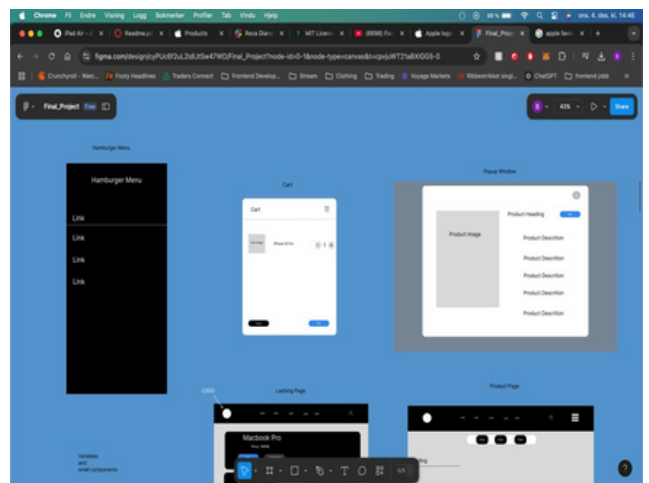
Chrome Fil Endre Visning Logg Bokmerker Profiler Tab Vindu Hjelp

ons. 4. des. kl. 14:46

iPad Air X Readme.p X Products X Reza Diana X MIT License X (8898) Fa X Apple logo X Final_Proj X apple fedo X +

figma.com/design/jyPUc6f2uL2idUtSw47WO/Final_Project?node-id=0-1&node-type=canvas&t=cpvjuWT21aBXiGG5-0

Crunchyroll - Watc... Footy Headlines Traders Connect Frontend Develop... Stream Clothing Trading Voyage Markets Ribbestrikket singl... ChatGPT frontend jobb

Final_Project Free

43%

Share

Hamburger Menu

Hamburger Menu

Link

Link

Link

Link

Cart

Cart

iPhone 16 Pro

Popup Window

Product Heading

Product Image

Product Description

Product Description

Product Description

Product Description

Product Description

LOGO

Ladning Page

Macbook Pro

Product Page

Variables and small components

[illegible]ding

?